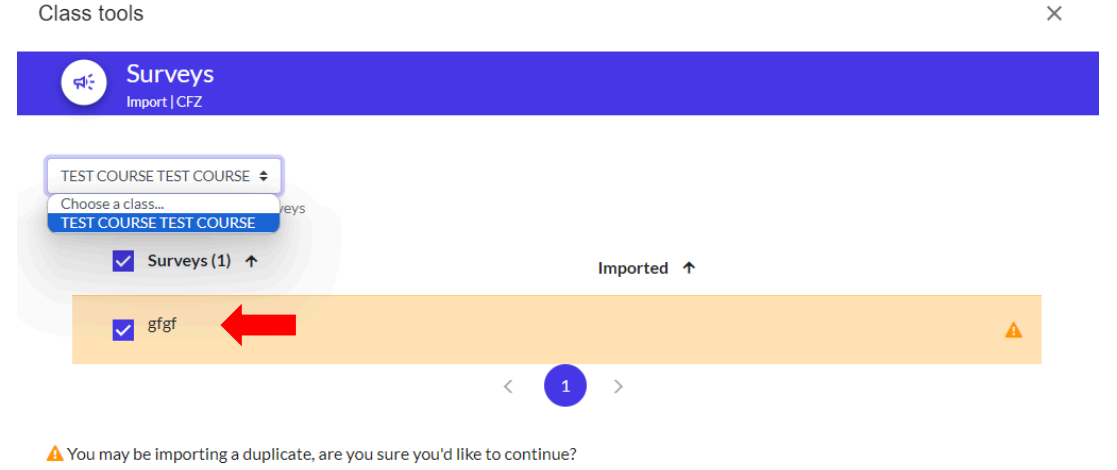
Class tools

×

Surveys

Import | CFZ

TEST COURSE TEST COURSE

Choose a class...

TEST COURSE TEST COURSE

veys

Surveys (1) ↑

Imported ↑

gfgf

‹ 1 ›

You may be importing a duplicate, are you sure you'd like to continue?